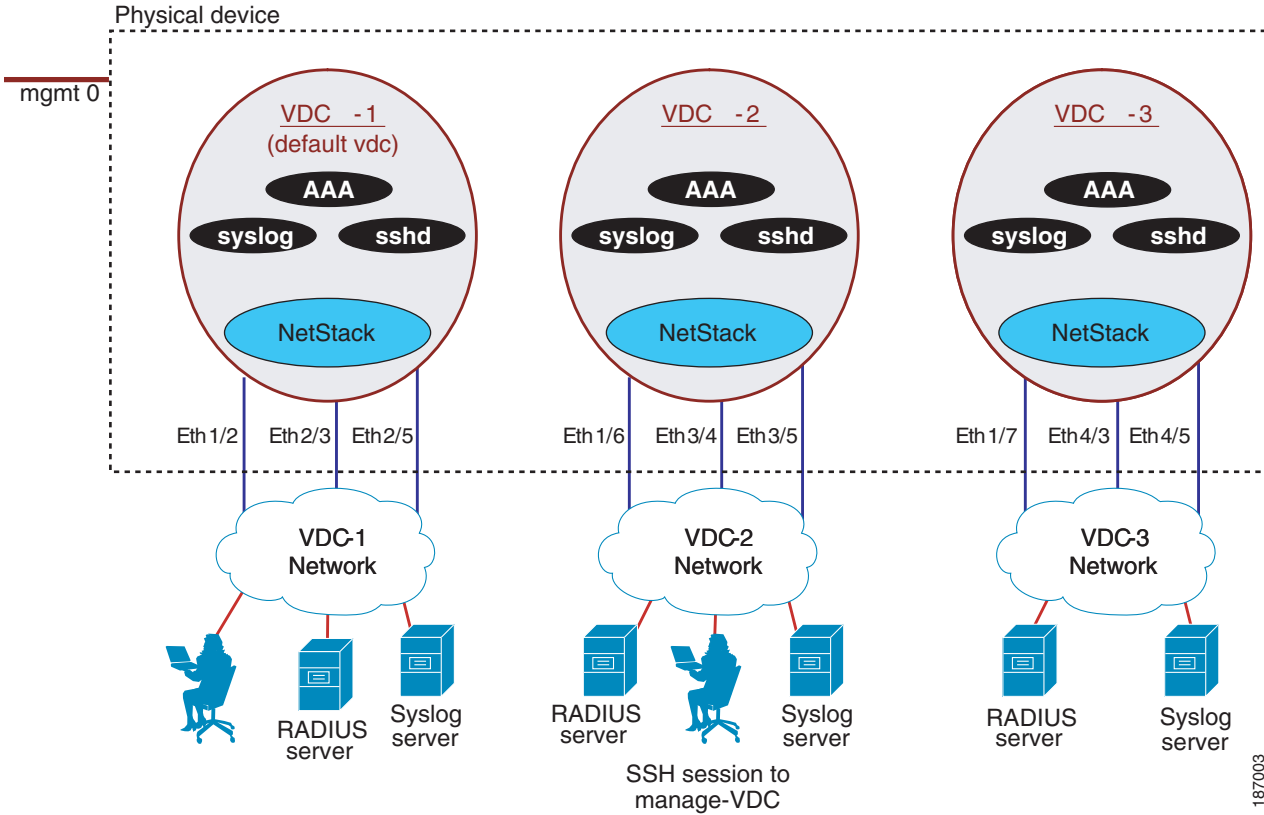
Physical device

mgmt 0

VDC -1
(default vdc)
AAA
syslog
sshd
NetStack
Eth1/2
Eth2/3
Eth2/5

VDC -2
AAA
syslog
sshd
NetStack
Eth1/6
Eth3/4
Eth3/5

VDC -3
AAA
syslog
sshd
NetStack
Eth1/7
Eth4/3
Eth4/5

VDC-1 Network
RADIUS server
Syslog server

VDC-2 Network
RADIUS server
Syslog server
SSH session to manage-VDC

VDC-3 Network
RADIUS server
Syslog server

187003